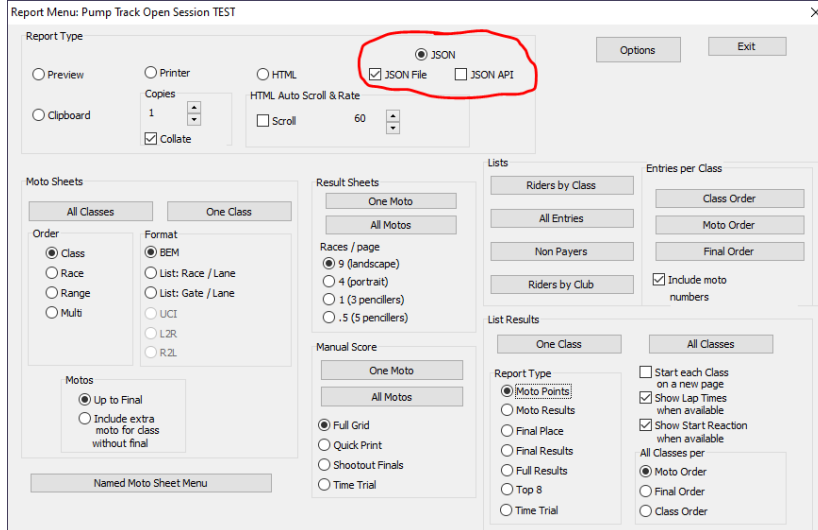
Report Menu: Pump Track Open Session TEST

Report Type

Preview

Printer

HTML

JSON

JSON File

JSON API

Options

Exit

Copies

1

Collate

Clipboard

HTML Auto Scroll & Rate

Scroll

60

Moto Sheets

All Classes

One Class

Order

Class

Race

Range

Multi

Format

BEM

List: Race / Lane

List: Gate / Lane

UCI

L2R

R2L

Motos

Up to Final

Include extra moto for class without final

Named Moto Sheet Menu

Result Sheets

One Moto

All Motos

Races / page

9 (landscape)

4 (portrait)

1 (3 pencillers)

.5 (5 pencillers)

Manual Score

One Moto

All Motos

Full Grid

Quick Print

Shootout Finals

Time Trial

Lists

Riders by Class

All Entries

Non Payers

Riders by Club

Entries per Class

Class Order

Moto Order

Final Order

Include moto numbers

List Results

One Class

All Classes

Report Type

Moto Points

Moto Results

Final Place

Final Results

Full Results

Top 8

Time Trial

Start each Class on a new page

Show Lap Times when available

Show Start Reaction when available

All Classes per

Moto Order

Final Order

Class Order